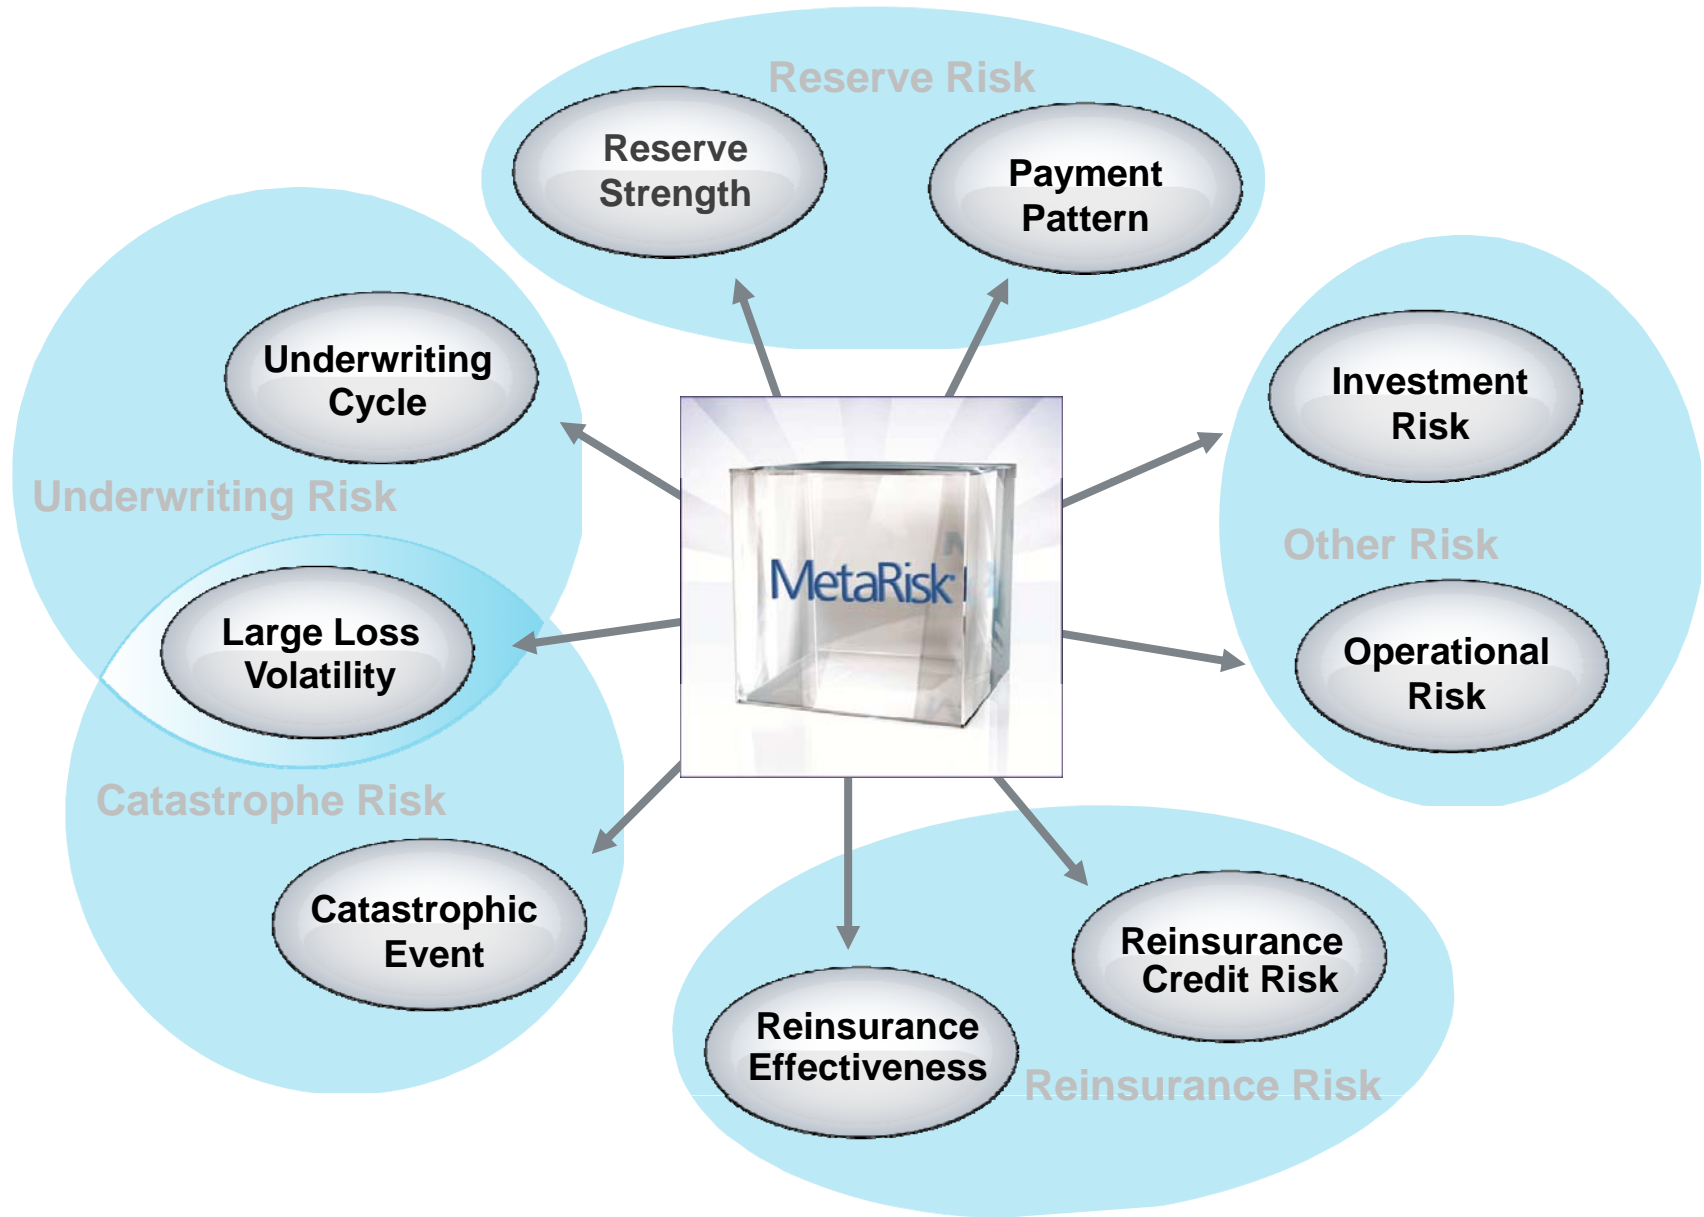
Reserve Risk

Reserve Strength

Payment Pattern

Underwriting Cycle

Underwriting Risk

Investment Risk

Other Risk

MetaRisk

Large Loss Volatility

Operational Risk

Catastrophe Risk

Catastrophic Event

Reinsurance Credit Risk

Reinsurance Effectiveness

Reinsurance Risk